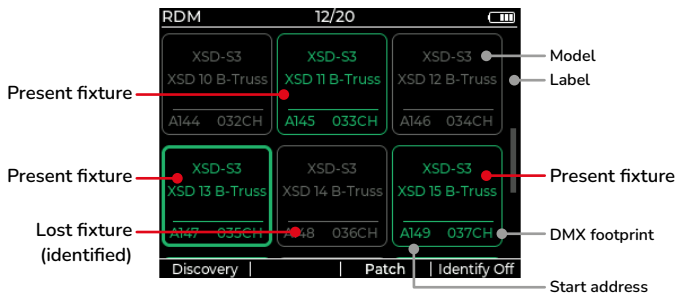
RDM 12/20

XSD-S3
XSD 10 B-Truss
A144 032CH

XSD-S3
XSD 11 B-Truss
A145 033CH

XSD-S3
XSD 12 B-Truss
A146 034CH

XSD-S3
XSD 13 B-Truss
A147 035CH

XSD-S3
XSD 14 B-Truss
A148 036CH

XSD-S3
XSD 15 B-Truss
A149 037CH

Discovery | | Patch | Identify Off

Model
Label
Present fixture
Present fixture
Present fixture
Lost fixture (identified)
DMX footprint
Start address